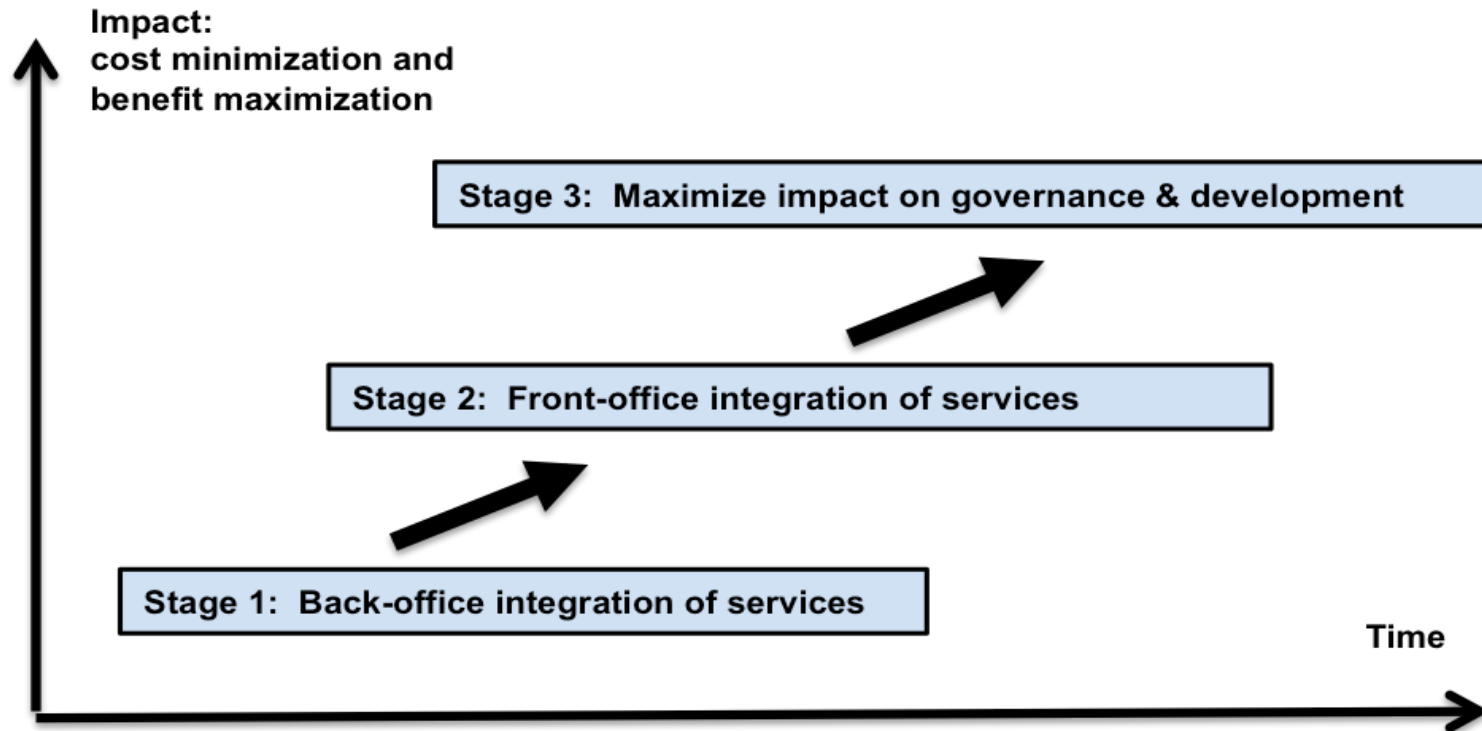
Impact:
cost minimization and
benefit maximization

Stage 3: Maximize impact on governance & development

Stage 2: Front-office integration of services

Stage 1: Back-office integration of services

Time